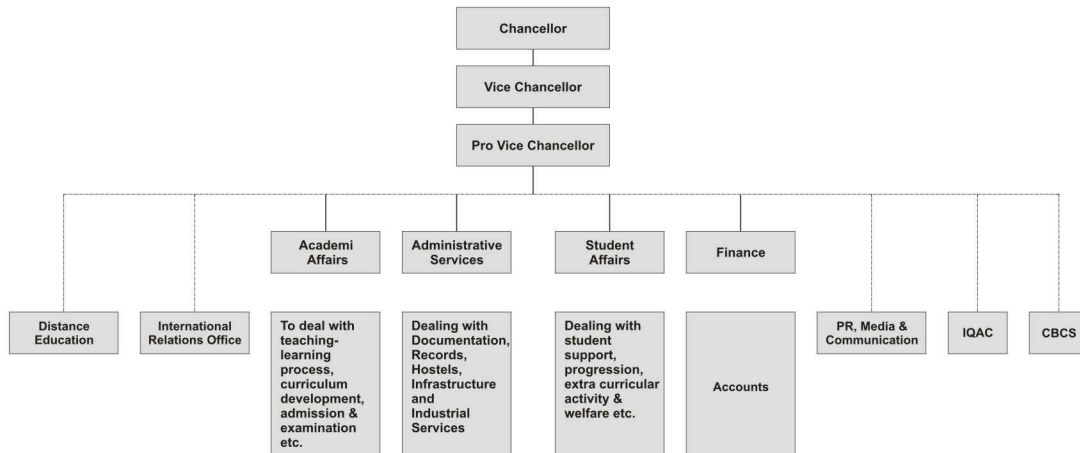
Chancellor

Vice Chancellor

Pro Vice Chancellor

Academi Affairs

Administrative Services

Student Affairs

Finance

Distance Education

International Relations Office

To deal with teaching-learning process, curriculum development, admission & examination etc.

Dealing with Documentation, Records, Hostels, Infrastructure and Industrial Services

Dealing with student support, progression, extra curricular activity & welfare etc.

Accounts

PR, Media & Communication

IQAC

CBCS